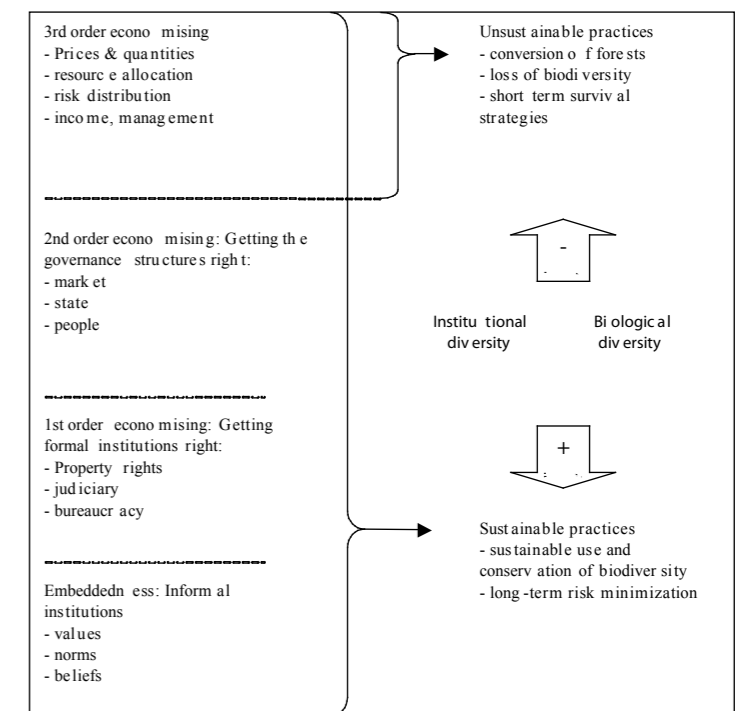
3rd order economising
- Prices & quantities
- resource allocation
- risk distribution
- income, management

2nd order economising: Getting the governance structures right:
- market
- state
- people

1st order economising: Getting formal institutions right:
- Property rights
- judiciary
- bureaucracy

Embeddedness: Informal institutions
- values
- norms
- beliefs

Unsustainable practices
- conversion of forests
- loss of biodiversity
- short term survival strategies

-

Institutional diversity

Biological diversity

+

Sustainable practices
- sustainable use and conservation of biodiversity
- long-term risk minimization